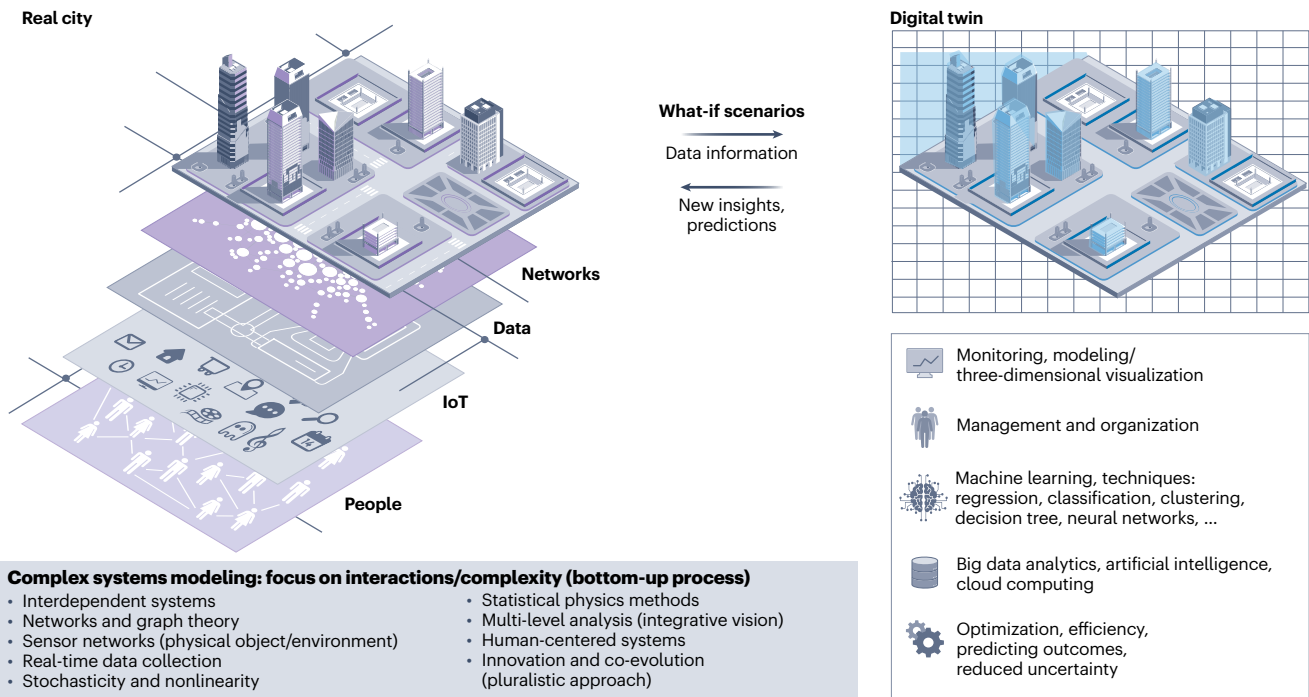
Real city

What-if scenarios

Data information

New insights, predictions

Networks

Data

IoT

People

Digital twin

Monitoring, modeling/ three-dimensional visualization

Management and organization

Machine learning, techniques: regression, classification, clustering, decision tree, neural networks, ...

Big data analytics, artificial intelligence, cloud computing

Optimization, efficiency, predicting outcomes, reduced uncertainty

Complex systems modeling: focus on interactions/complexity (bottom-up process)

• Interdependent systems
• Networks and graph theory
• Sensor networks (physical object/environment)
• Real-time data collection
• Stochasticity and nonlinearity

• Statistical physics methods
• Multi-level analysis (integrative vision)
• Human-centered systems
• Innovation and co-evolution (pluralistic approach)